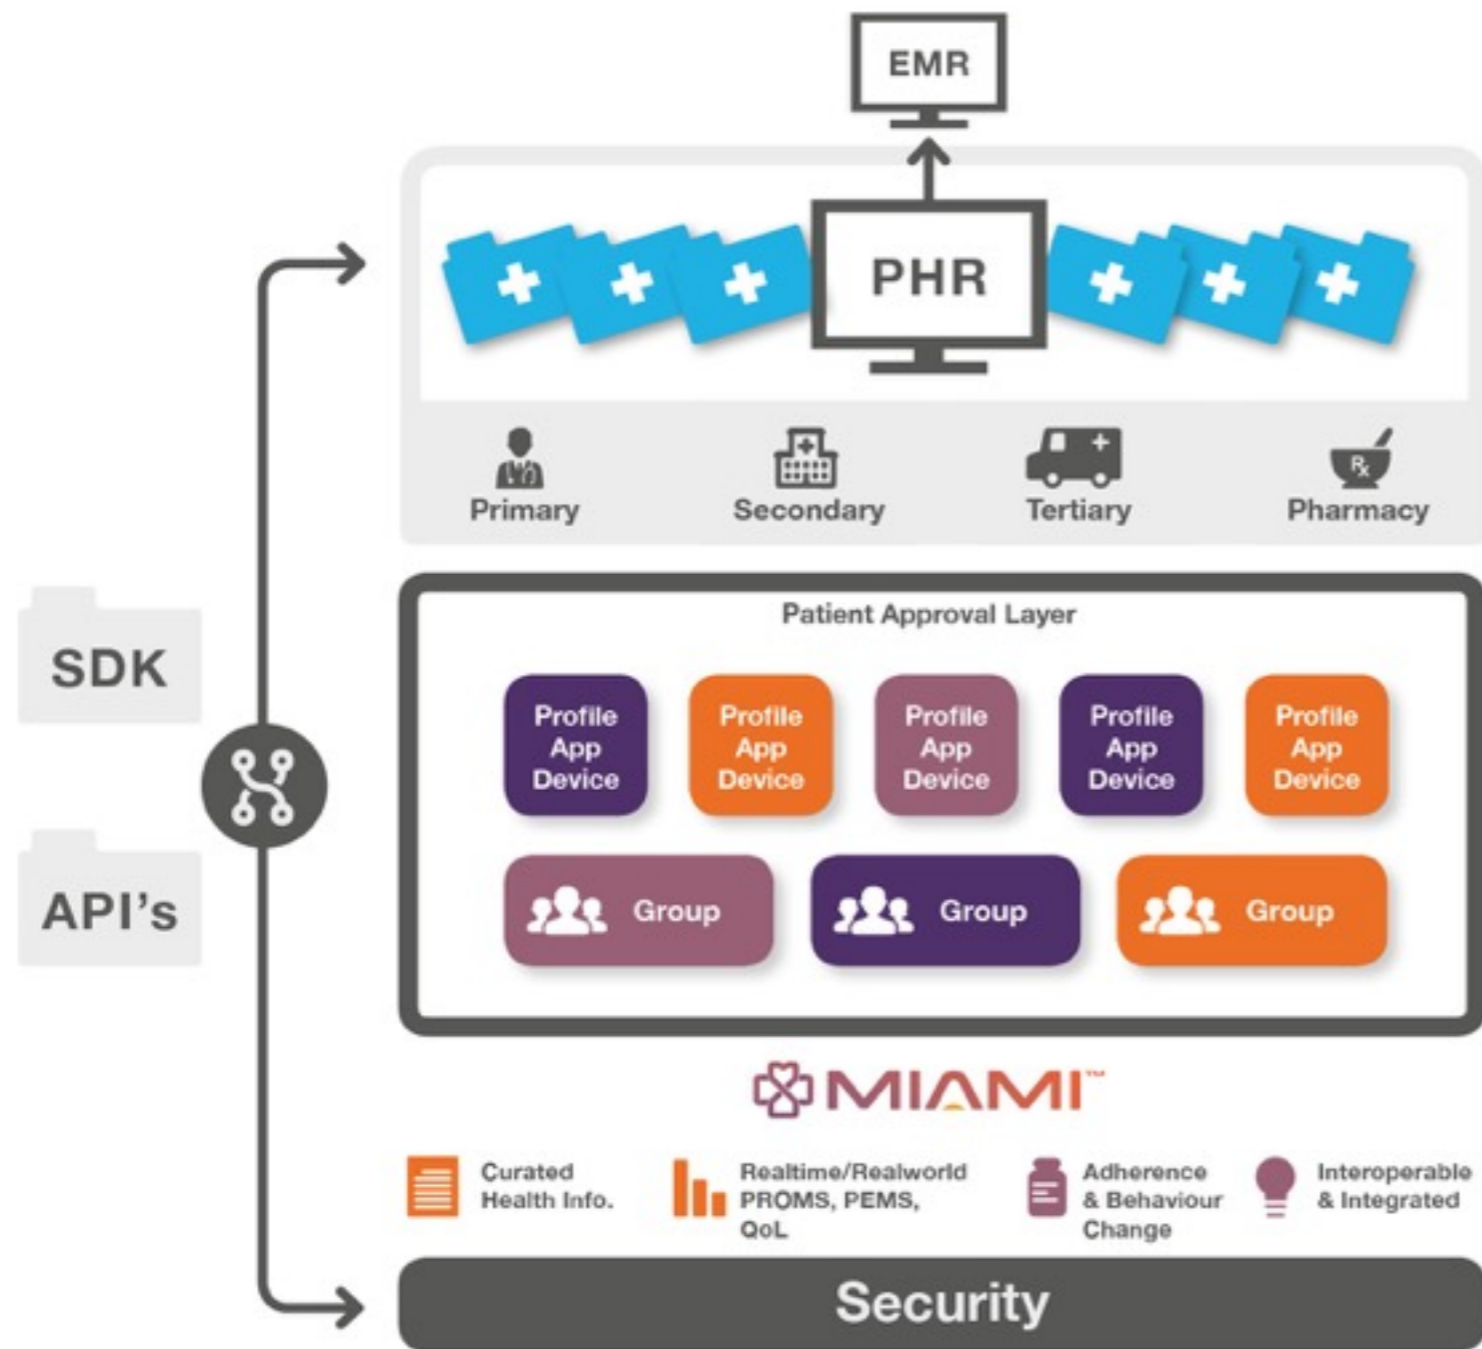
EMR

PHR

Primary

Secondary

Tertiary

Pharmacy

SDK

API's

Patient Approval Layer

Profile App Device

Profile App Device

Profile App Device

Profile App Device

Profile App Device

Group

Group

Group

MIAMI™

Curated Health Info.

Realtime/Realworld PROMS, PEMS, QoL

Adherence & Behaviour Change

Interoperable & Integrated

Security